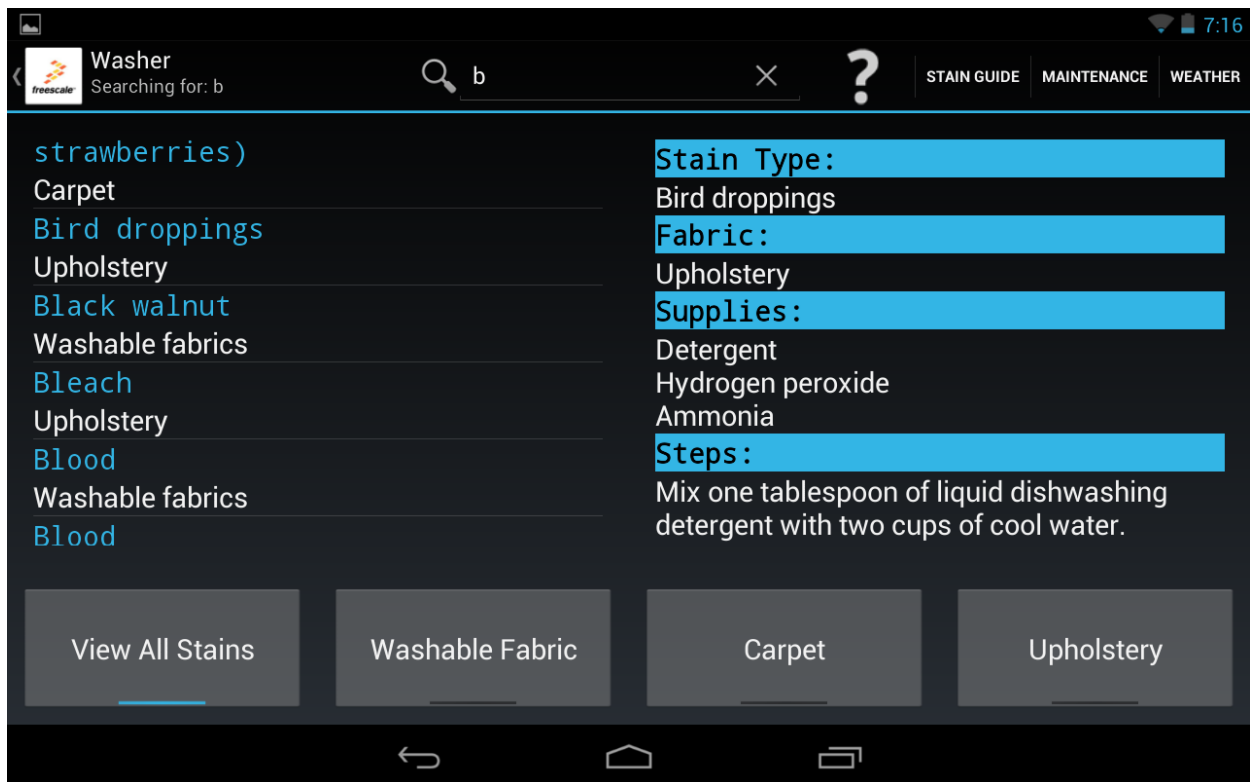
7:16

freescale

Washer
Searching for: b

b

?

STAIN GUIDE MAINTENANCE WEATHER

strawberries)
Carpet
Bird droppings
Upholstery
Black walnut
Washable fabrics
Bleach
Upholstery
Blood
Washable fabrics
Blood

Stain Type:
Bird droppings
Fabric:
Upholstery
Supplies:
Detergent
Hydrogen peroxide
Ammonia
Steps:
Mix one tablespoon of liquid dishwashing detergent with two cups of cool water.

View All Stains
Washable Fabric
Carpet
Upholstery